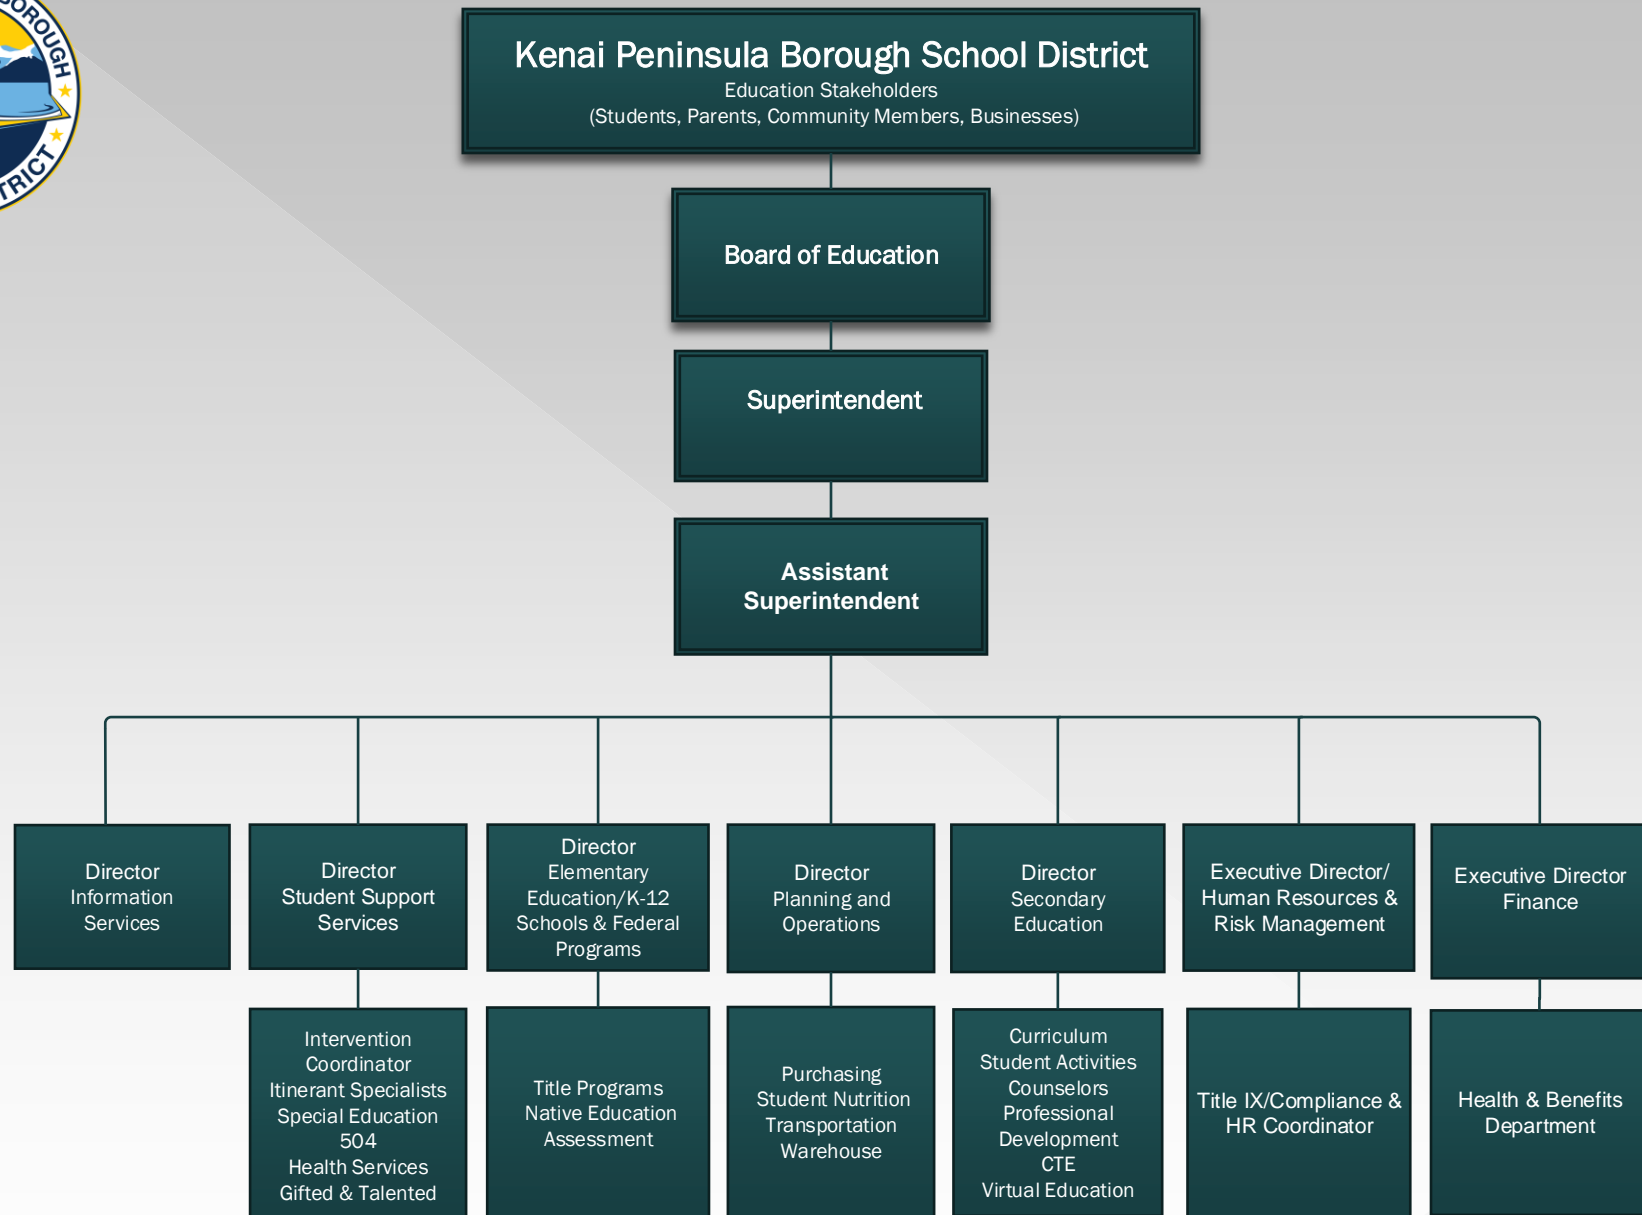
OROUGH

TRICT

Kenai Peninsula Borough School District
Education Stakeholders
(Students, Parents, Community Members, Businesses)

Board of Education

Superintendent

Assistant Superintendent

Director
Information Services

Director
Student Support Services

Director
Elementary Education/K-12 Schools & Federal Programs

Director
Planning and Operations

Director
Secondary Education

Executive Director/ Human Resources & Risk Management

Executive Director Finance

Intervention Coordinator
Itinerant Specialists
Special Education
504
Health Services
Gifted & Talented

Title Programs
Native Education
Assessment

Purchasing
Student Nutrition
Transportation
Warehouse

Curriculum
Student Activities
Counselors
Professional Development
CTE
Virtual Education

Title IX/Compliance & HR Coordinator

Health & Benefits Department